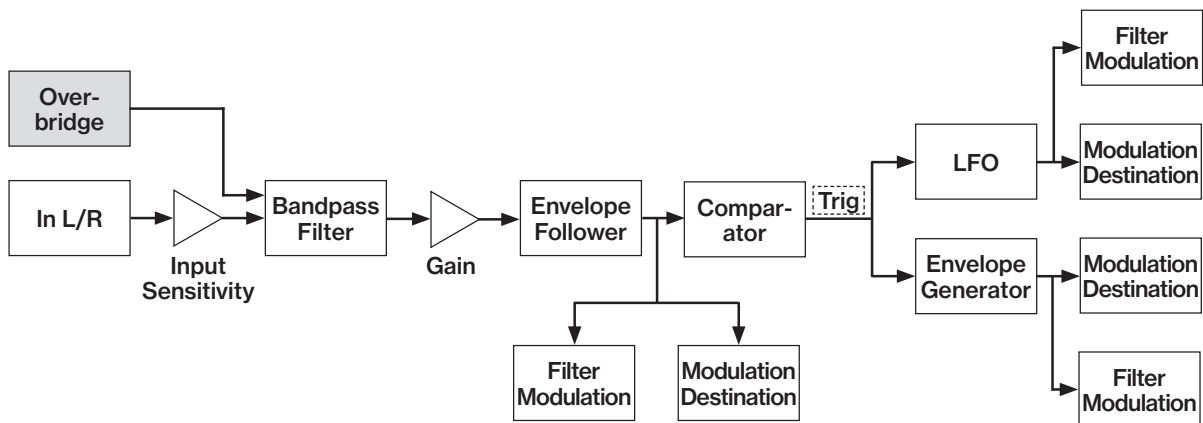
Overbridge

In L/R

Input Sensitivity

Bandpass Filter

Gain

Envelope Follower

Filter Modulation

Modulation Destination

Comparator

Trig

LFO

Filter Modulation

Modulation Destination

Envelope Generator

Modulation Destination

Filter Modulation